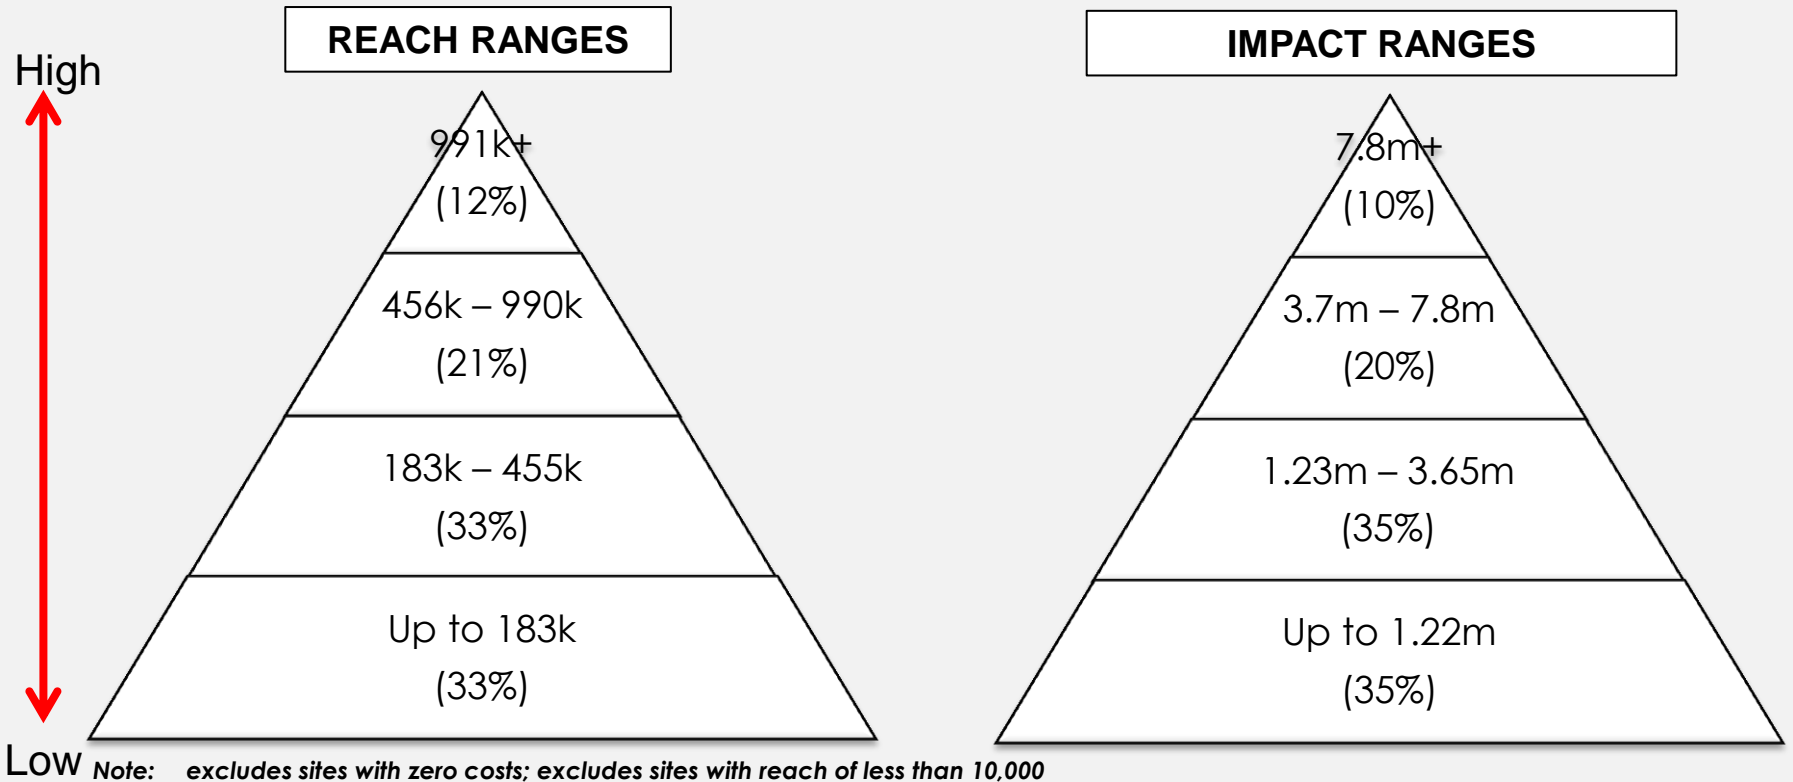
REACH RANGES

IMPACT RANGES

High

991k+
(12%)

456k – 990k
(21%)

183k – 455k
(33%)

Up to 183k
(33%)

7.8m+
(10%)

3.7m – 7.8m
(20%)

1.23m – 3.65m
(35%)

Up to 1.22m
(35%)

Low

Note: excludes sites with zero costs; excludes sites with reach of less than 10,000